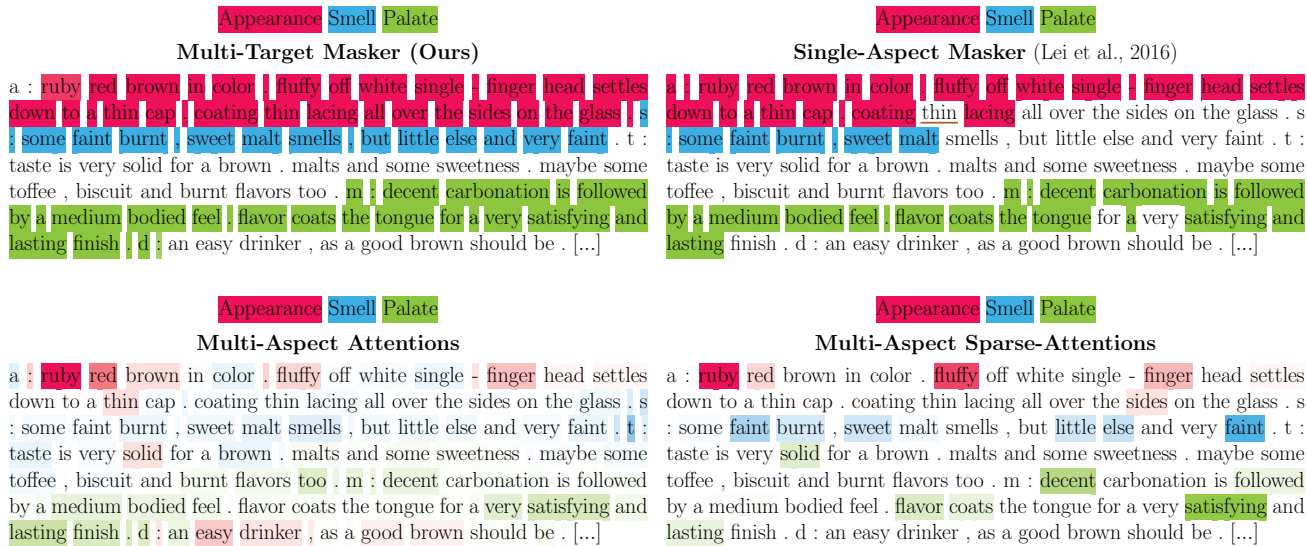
Appearance Smell Palate

**Multi-Target Masker (Ours)**

a : ruby red brown in color . fluffy off white single - finger head settles down to a thin cap . coating thin lacing all over the sides on the glass . s : some faint burnt , sweet malt smells , but little else and very faint . t : taste is very solid for a brown . malts and some sweetness . maybe some toffee , biscuit and burnt flavors too . m : decent carbonation is followed by a medium bodied feel . flavor coats the tongue for a very satisfying and lasting finish . d : an easy drinker , as a good brown should be . [...]

Appearance Smell Palate

**Single-Aspect Masker** (Lei et al., 2016)

a : ruby red brown in color . fluffy off white single - finger head settles down to a thin cap . coating thin lacing all over the sides on the glass . s : some faint burnt , sweet malt smells , but little else and very faint . t : taste is very solid for a brown . malts and some sweetness . maybe some toffee , biscuit and burnt flavors too . m : decent carbonation is followed by a medium bodied feel . flavor coats the tongue for a very satisfying and lasting finish . d : an easy drinker , as a good brown should be . [...]

Appearance Smell Palate

**Multi-Aspect Attentions**

a : ruby red brown in color . fluffy off white single - finger head settles down to a thin cap . coating thin lacing all over the sides on the glass . s : some faint burnt , sweet malt smells , but little else and very faint . t : taste is very solid for a brown . malts and some sweetness . maybe some toffee , biscuit and burnt flavors too . m : decent carbonation is followed by a medium bodied feel . flavor coats the tongue for a very satisfying and lasting finish . d : an easy drinker , as a good brown should be . [...]

Appearance Smell Palate

**Multi-Aspect Sparse-Attentions**

a : ruby red brown in color . fluffy off white single - finger head settles down to a thin cap . coating thin lacing all over the sides on the glass . s : some faint burnt , sweet malt smells , but little else and very faint . t : taste is very solid for a brown . malts and some sweetness . maybe some toffee , biscuit and burnt flavors too . m : decent carbonation is followed by a medium bodied feel . flavor coats the tongue for a very satisfying and lasting finish . d : an easy drinker , as a good brown should be . [...]